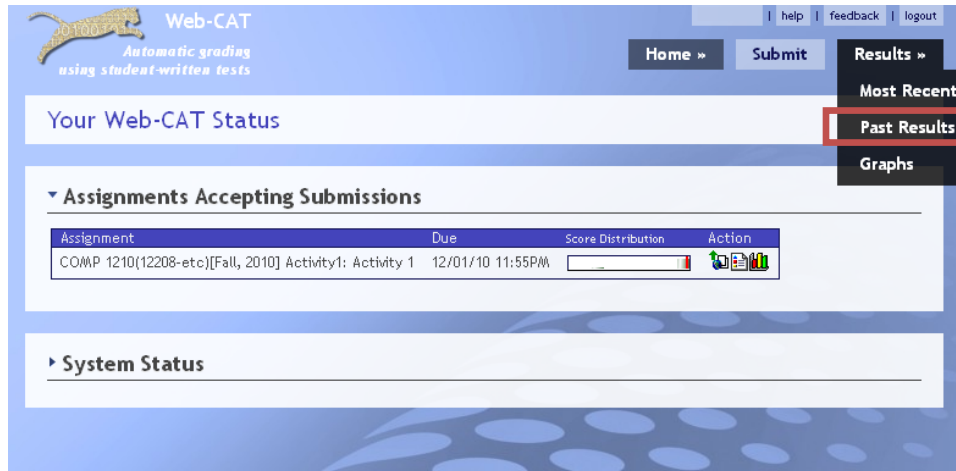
01100

Web-CAT

Automatic grading using student-written tests

| help | feedback | logout

Home »

Submit

Results »

Most Recent

Past Results

Graphs

Your Web-CAT Status

▾ Assignments Accepting Submissions

| Assignment | Due | Score Distribution | Action |
|---|---|---|---|
| COMP 1210(12208-etc)[Fall, 2010] Activity1: Activity 1 | 12/01/10 11:55PM | | |

▸ System Status